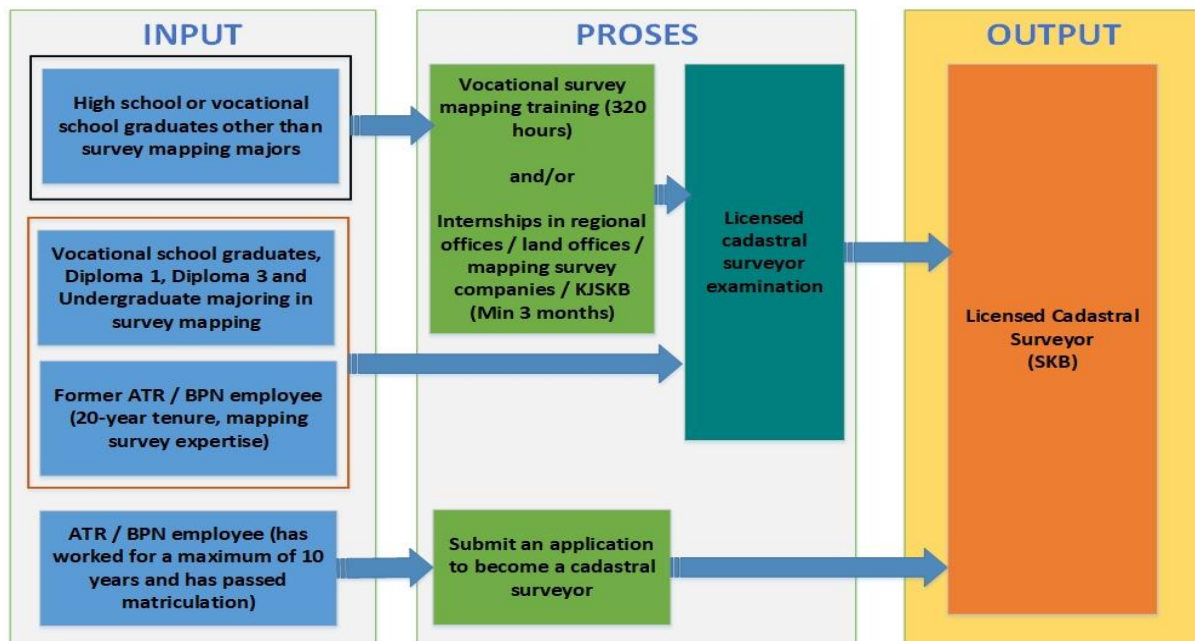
INPUT

High school or vocational school graduates other than survey mapping majors

Vocational school graduates, Diploma 1, Diploma 3 and Undergraduate majoring in survey mapping

Former ATR / BPN employee (20-year tenure, mapping survey expertise)

ATR / BPN employee (has worked for a maximum of 10 years and has passed matriculation)

PROSES

Vocational survey mapping training (320 hours)

and/or

Internships in regional offices / land offices / mapping survey companies / KJSKB (Min 3 months)

Licensed cadastral surveyor examination

Submit an application to become a cadastral surveyor

OUTPUT

Licensed Cadastral Surveyor (SKB)